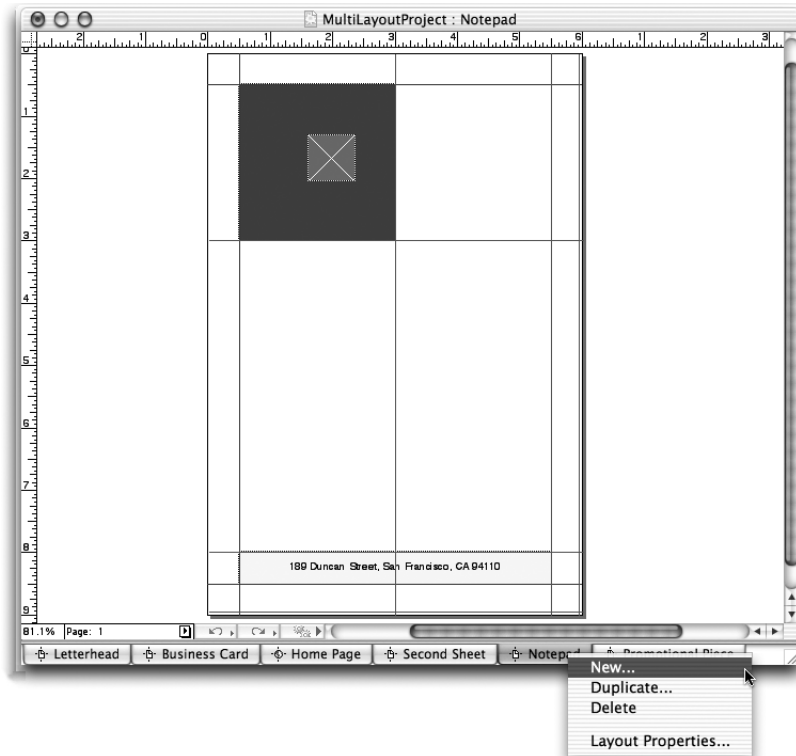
MultiLayoutProject : Notepad

3 2 1 0 1 2 3 4 5 6 1 2 3

1
2
3
4
5
6
7
8
9

189 Duncan Street, San Francisco, CA 94110

81.1% Page: 1

Letterhead | Business Card | Home Page | Second Sheet | Notepad | Promotional Piece

New...
Duplicate...
Delete

Layout Properties...